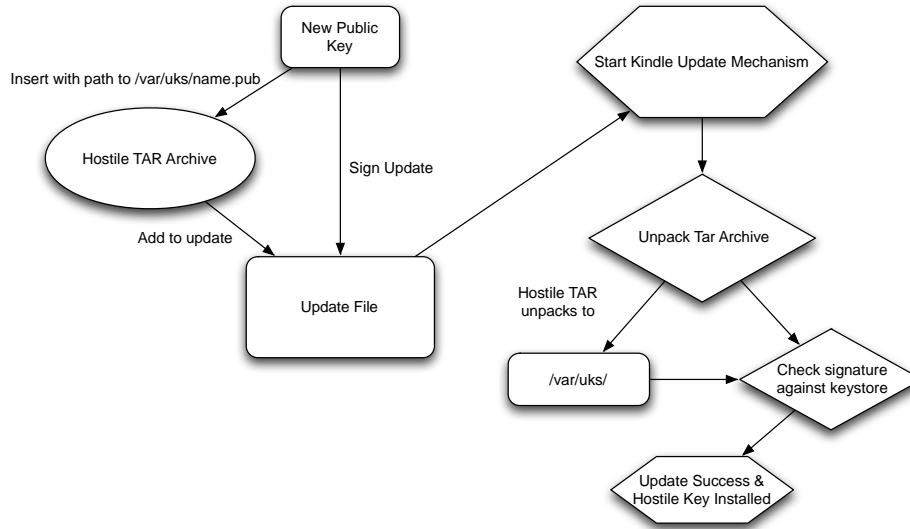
New Public Key

Insert with path to /var/uks/name.pub

Hostile TAR Archive

Sign Update

Add to update

Update File

Start Kindle Update Mechanism

Unpack Tar Archive

Hostile TAR unpacks to

/var/uks/

Check signature against keystore

Update Success & Hostile Key Installed